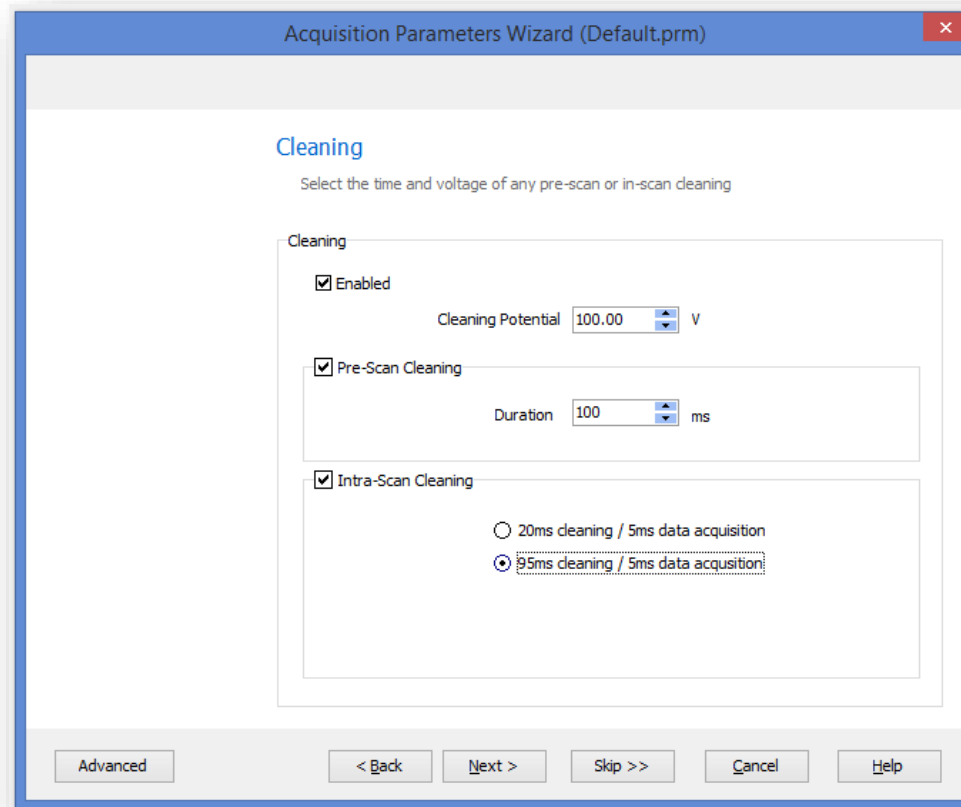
Acquisition Parameters Wizard (Default.prm)

Cleaning

Select the time and voltage of any pre-scan or in-scan cleaning

Cleaning

Enabled

Cleaning Potential 100.00 V

Pre-Scan Cleaning

Duration 100 ms

Intra-Scan Cleaning

20ms cleaning / 5ms data acquisition

95ms cleaning / 5ms data acqusition

Advanced

< Back

Next >

Skip >>

Cancel

Help